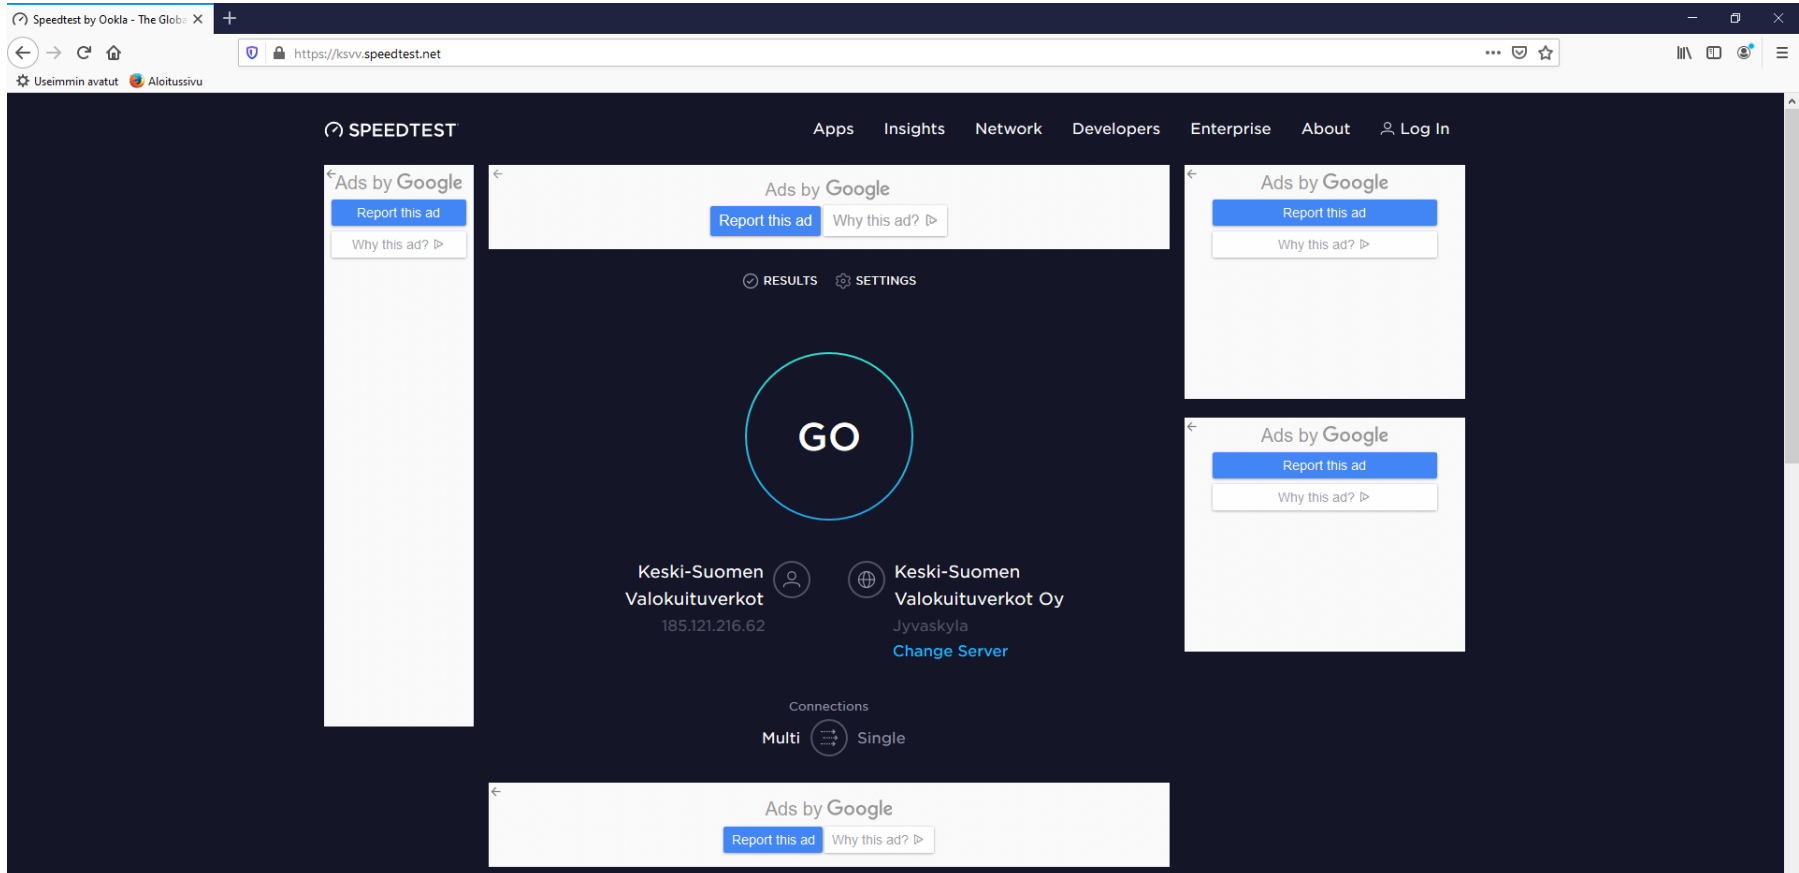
Speedtest by Ookla - The Glob

https://ksvv.speedtest.net

Useimmin avatut Aloitussivu

SPEEDTEST

Apps Insights Network Developers Enterprise About Log In

Ads by Google
Report this ad
Why this ad?

Ads by Google
Report this ad Why this ad?

Ads by Google
Report this ad
Why this ad?

RESULTS SETTINGS

GO

Keski-Suomen Valokuituverkot
185.121.216.62

Keski-Suomen Valokuituverkot Oy
Jyvaskyla
Change Server

Ads by Google
Report this ad
Why this ad?

Connections
Multi Single

Ads by Google
Report this ad Why this ad?